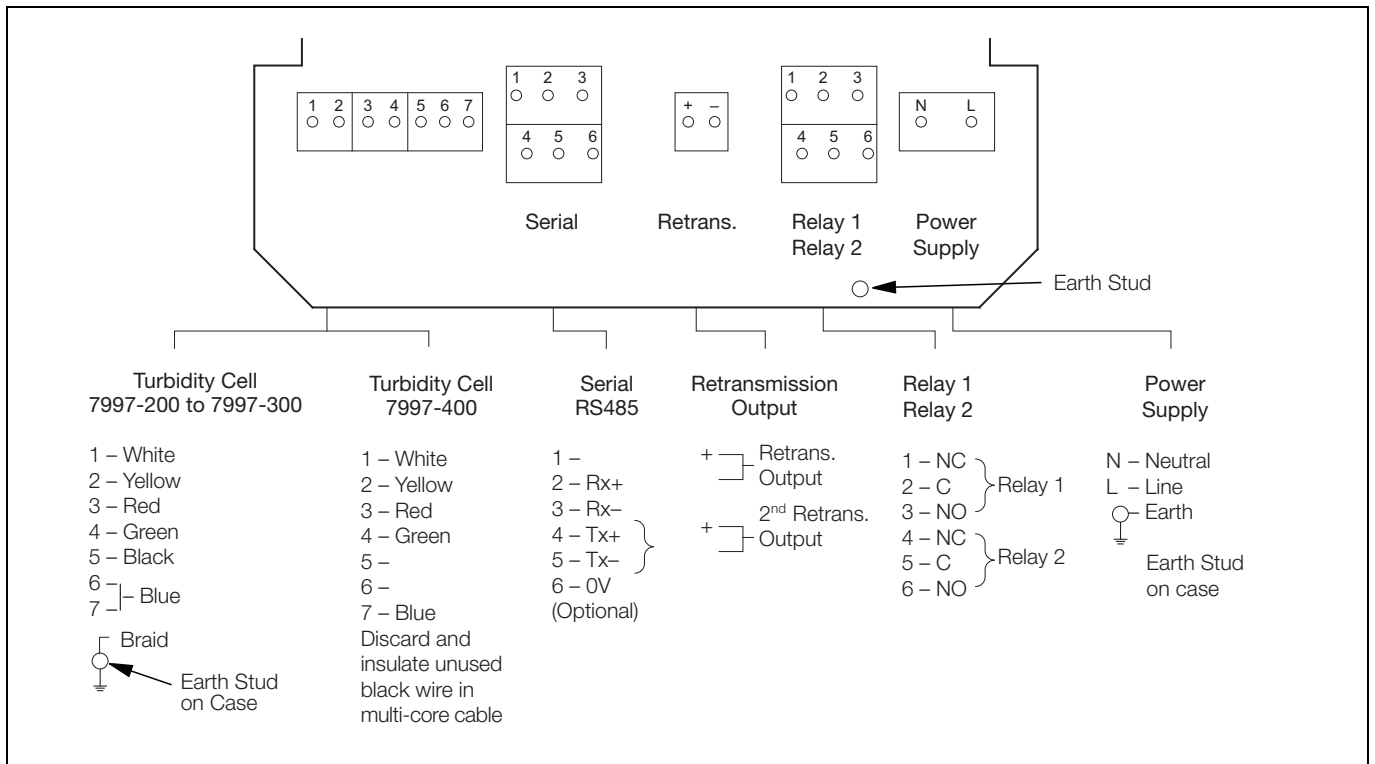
1 2 3 4 5 6 7

1 2 3
4 5 6
Serial

+ –
Retrans.

1 2 3
4 5 6
Relay 1
Relay 2

N L
Power Supply

Earth Stud

Turbidity Cell 7997-200 to 7997-300

1 – White
2 – Yellow
3 – Red
4 – Green
5 – Black
6 –
7 – Blue
Braid
Earth Stud on Case

Turbidity Cell 7997-400

1 – White
2 – Yellow
3 – Red
4 – Green
5 –
6 –
7 – Blue
Discard and insulate unused black wire in multi-core cable

Serial RS485

1 –
2 – Rx+
3 – Rx–
4 – Tx+
5 – Tx–
6 – 0V (Optional)

Retransmission Output

+ Retrans. Output
+ 2$^{nd}$ Retrans. Output

Relay 1
Relay 2

1 – NC
2 – C
3 – NO
Relay 1
4 – NC
5 – C
6 – NO
Relay 2

Power Supply

N – Neutral
L – Line
Earth
Earth Stud on case